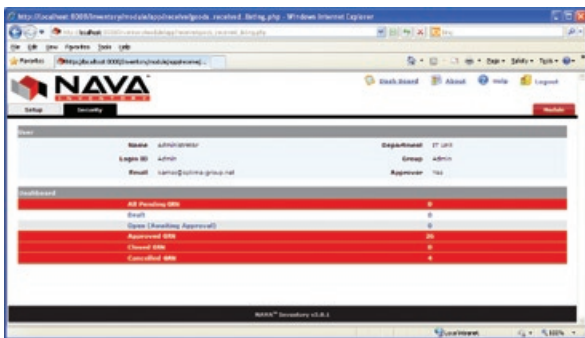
http://localhost:8080/inventory/module/apps/receive/goods_received_listing.php - Windows Internet Explorer

File Edit View Favorites Tools Help

Favorites

NAVA

Dash Board About Help Logout

Setup Security

Module

User

Name Administrator

Department IT Unit

Logon ID Admin

Group Admin

Email namo@optima-group.net

Approver Yes

Dashboard

All Pending GRN 0

Draft 0

Open (Pending Approval) 0

Approved GRN 25

Closed GRN 0

Cancelled GRN 4

NAVA™ Inventory v3.0.1

Local intranet

100%